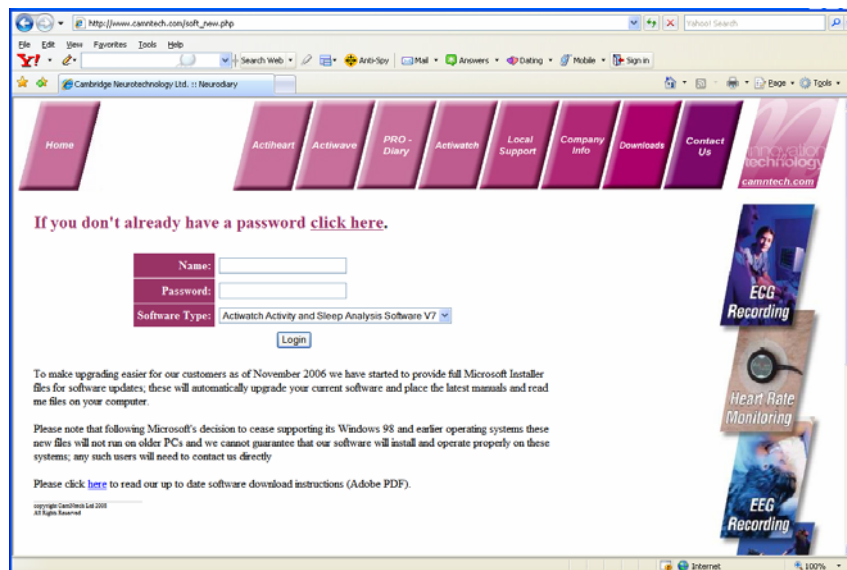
http://www.camntech.com/soft_new.php

Yahoo! Search

File Edit View Favorites Tools Help

Y! · Search Web · Anti-Spy · Mail · Answers · Dating · Mobile · Sign in

Cambridge Neurotechnology Ltd. :: Neurodiary

Page · Tools ·

Home

Actiheart

Actiwave

PRO - Diary

Actiwatch

Local Support

Company Info

Downloads

Contact Us

innovation technology

camntech.com

If you don't already have a password click here.

| Name: | |
|---|---|
| Password: | |
| Software Type: | Actiwatch Activity and Sleep Analysis Software V7 |

Login

To make upgrading easier for our customers as of November 2006 we have started to provide full Microsoft Installer files for software updates; these will automatically upgrade your current software and place the latest manuals and read me files on your computer.

Please note that following Microsoft's decision to cease supporting its Windows 98 and earlier operating systems these new files will not run on older PCs and we cannot guarantee that our software will install and operate properly on these systems; any such users will need to contact us directly

Please click here to read our up to date software download instructions (Adobe PDF).

copyright CamNtech Ltd 2005
All Rights Reserved

ECG Recording

Heart Rate Monitoring

EEG Recording

Internet

100%